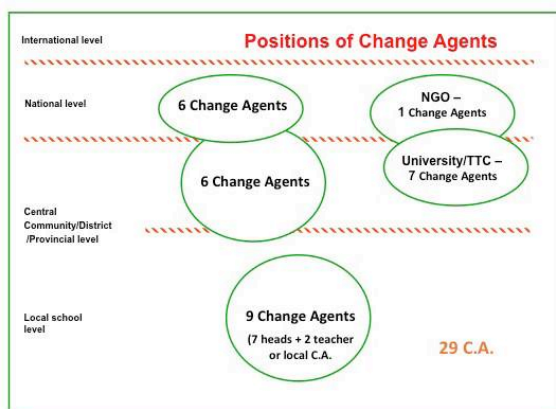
International level

Positions of Change Agents

National level

6 Change Agents

NGO – 1 Change Agents

6 Change Agents

University/TTC – 7 Change Agents

Central Community/District /Provincial level

Local school level

9 Change Agents

(7 heads + 2 teacher or local C.A.

29 C.A.